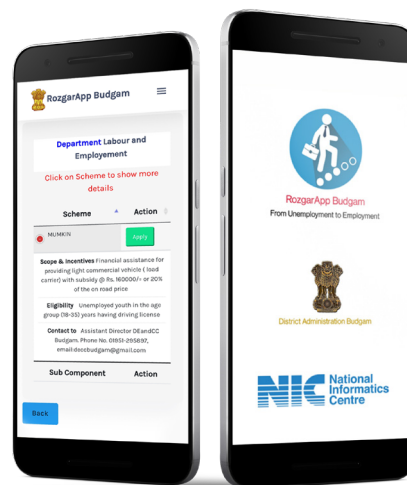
RozgarApp Budgam

Department Labour and Employement

Click on Scheme to show more details

| Scheme | Action |
|---|---|
| MUMKIN | Apply |

Scope & Incentives Financial assistance for providing light commercial vehicle ( load carrier) with subsidy @ Rs. 160000/- or 20% of the on road price

Eligibility Unemployed youth in the age group (18-35) years having driving license

Contact to Assistant Director DEandCC Budgam, Phone No. 01951-255937, email:deocbudgam@gmail.com

| Sub Component | Action |
|---|---|

Back

RozgarApp Budgam
From Unemployment to Employment

District Administration Budgam

NIC National Informatics Centre